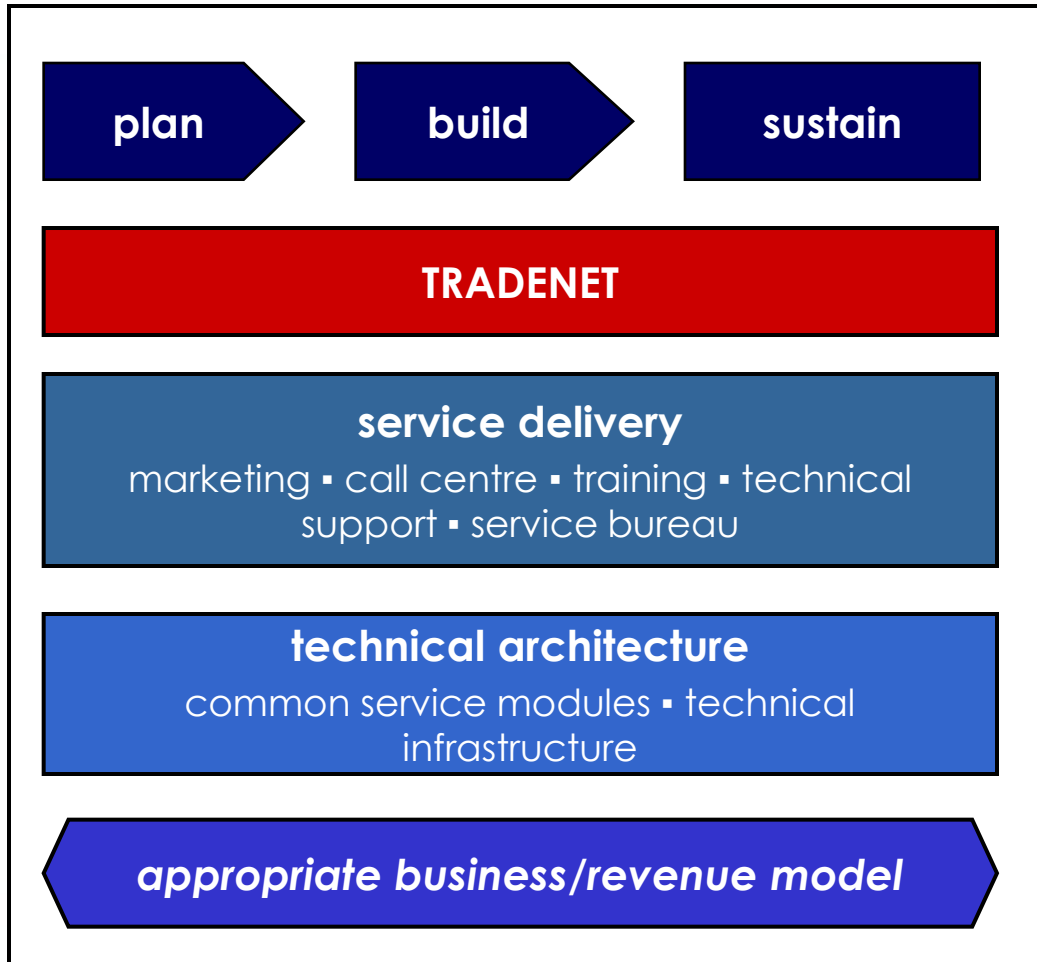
plan

build

sustain

TRADENET

service delivery

marketing ▪ call centre ▪ training ▪ technical support ▪ service bureau

technical architecture

common service modules ▪ technical infrastructure

appropriate business/revenue model